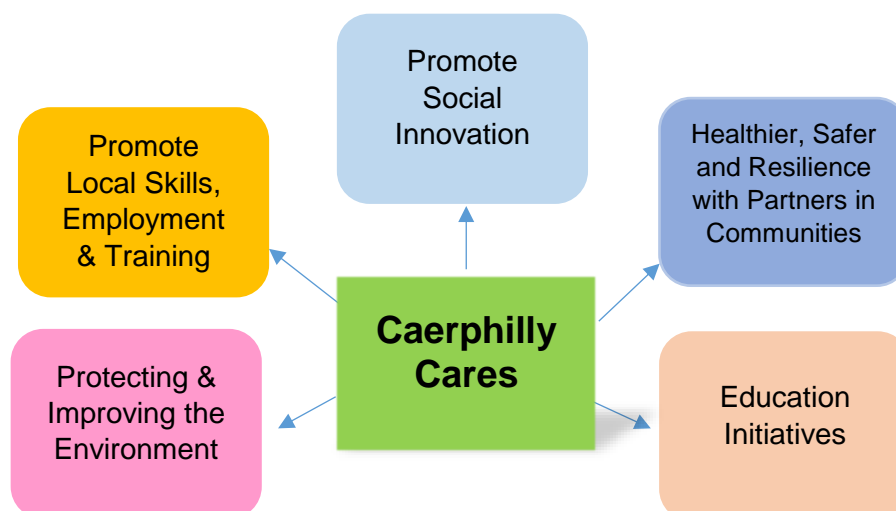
Promote Social Innovation

Promote Local Skills, Employment & Training

Healthier, Safer and Resilience with Partners in Communities

Caerphilly Cares

Protecting & Improving the Environment

Education Initiatives